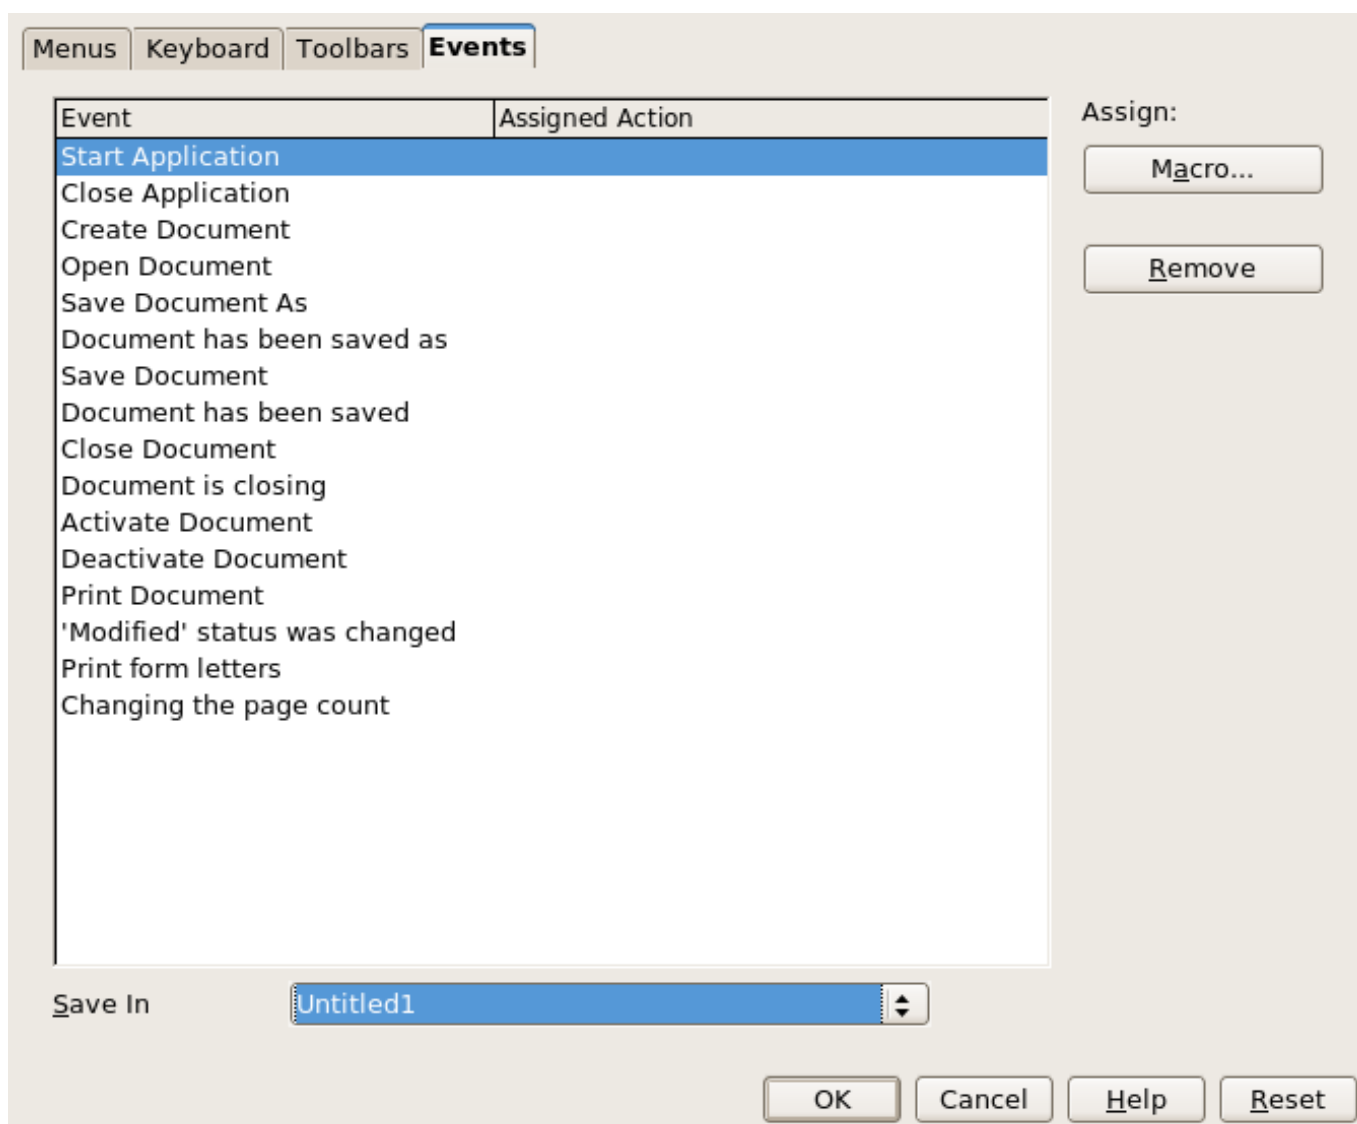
Menus Keyboard Toolbars Events

| Event | Assigned Action |
|---|---|
| Start Application | |
| Close Application | |
| Create Document | |
| Open Document | |
| Save Document As | |
| Document has been saved as | |
| Save Document | |
| Document has been saved | |
| Close Document | |
| Document is closing | |
| Activate Document | |
| Deactivate Document | |
| Print Document | |
| 'Modified' status was changed | |
| Print form letters | |
| Changing the page count | |

Assign:
Macro...
Remove

Save In Untitled1

OK Cancel Help Reset